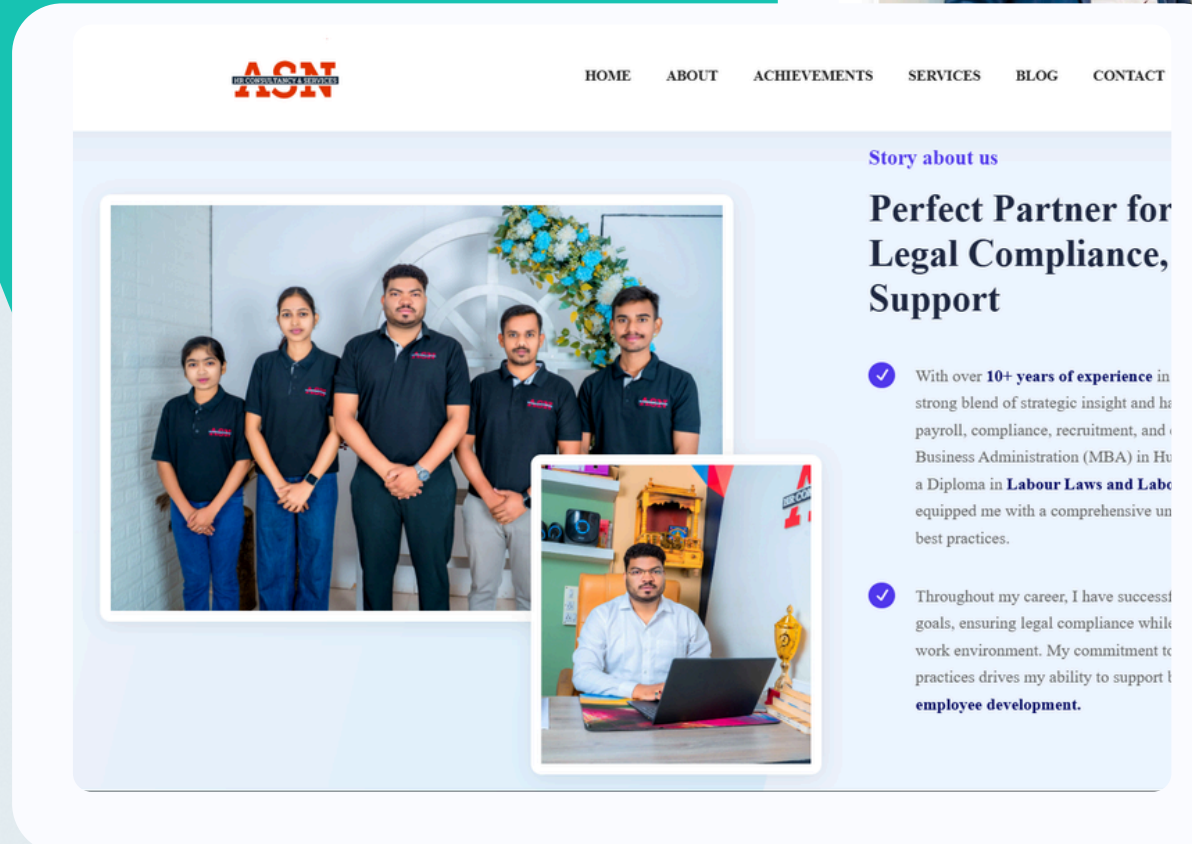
ASN
HR CONSULTANCY & SERVICES

HOME ABOUT ACHIEVEMENTS SERVICES BLOG CONTACT

Story about us

Perfect Partner for Legal Compliance, Support

With over 10+ years of experience in strong blend of strategic insight and ha payroll, compliance, recruitment, and Business Administration (MBA) in Hu a Diploma in Labour Laws and Labo equipped me with a comprehensive un best practices.

Throughout my career, I have successf goals, ensuring legal compliance whil work environment. My commitment to practices drives my ability to support employee development.